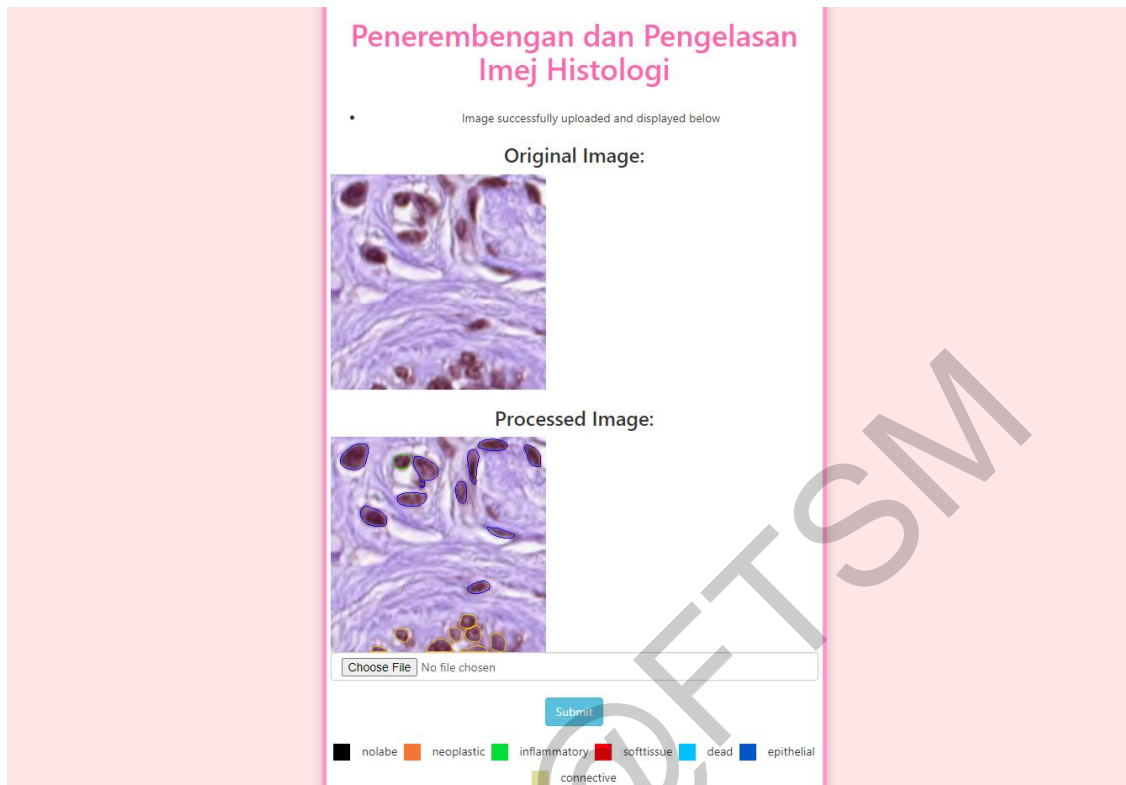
Penerembengan dan Pengelasan Imej Histologi

- Image successfully uploaded and displayed below

Original Image:

Processed Image:

Choose File No file chosen

Submit

nolabe neoplastic inflammatory softtissue dead epithelial connective

@FTSM